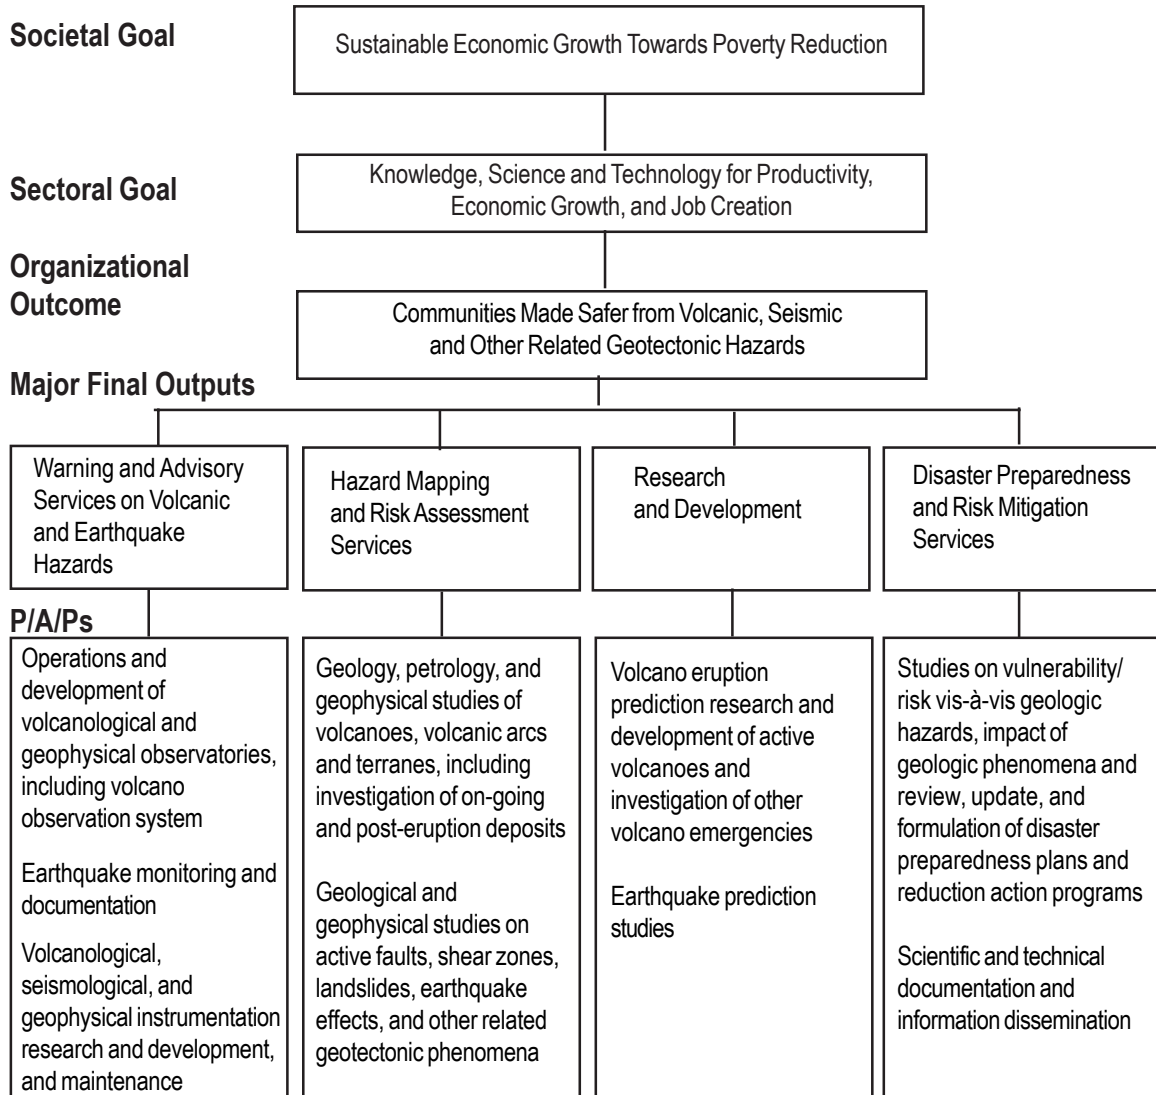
Societal Goal

Sustainable Economic Growth Towards Poverty Reduction

Sectoral Goal

Knowledge, Science and Technology for Productivity, Economic Growth, and Job Creation

Organizational Outcome

Communities Made Safer from Volcanic, Seismic and Other Related Geotectonic Hazards

Major Final Outputs

Warning and Advisory Services on Volcanic and Earthquake Hazards

Hazard Mapping and Risk Assessment Services

Research and Development

Disaster Preparedness and Risk Mitigation Services

P/A/Ps

Operations and development of volcanological and geophysical observatories, including volcano observation system

Earthquake monitoring and documentation

Volcanological, seismological, and geophysical instrumentation research and development, and maintenance

Geology, petrology, and geophysical studies of volcanoes, volcanic arcs and terranes, including investigation of on-going and post-eruption deposits

Geological and geophysical studies on active faults, shear zones, landslides, earthquake effects, and other related geotectonic phenomena

Volcano eruption prediction research and development of active volcanoes and investigation of other volcano emergencies

Earthquake prediction studies

Studies on vulnerability/ risk vis-à-vis geologic hazards, impact of geologic phenomena and review, update, and formulation of disaster preparedness plans and reduction action programs

Scientific and technical documentation and information dissemination